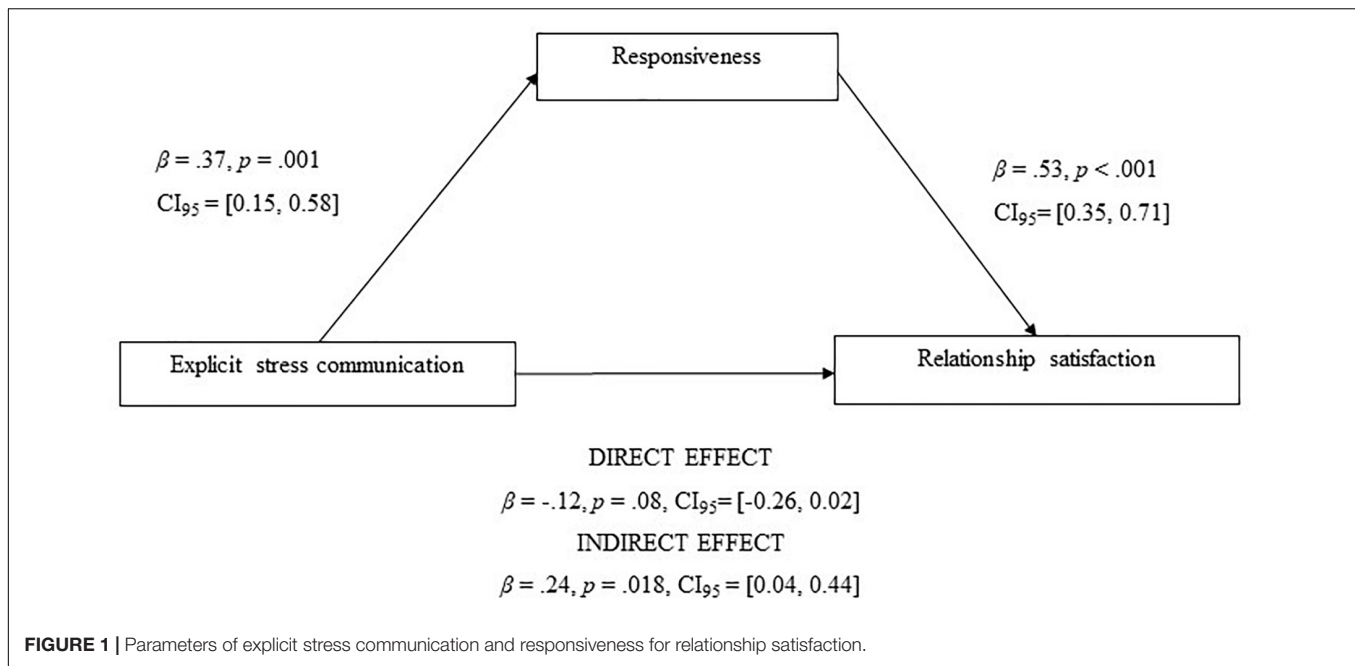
Responsiveness

$\beta = .37, p = .001$
$CI_{95} = [0.15, 0.58]$

$\beta = .53, p < .001$
$CI_{95} = [0.35, 0.71]$

Explicit stress communication

Relationship satisfaction

DIRECT EFFECT
$\beta = -.12, p = .08, CI_{95} = [-0.26, 0.02]$
INDIRECT EFFECT
$\beta = .24, p = .018, CI_{95} = [0.04, 0.44]$

FIGURE 1 | Parameters of explicit stress communication and responsiveness for relationship satisfaction.